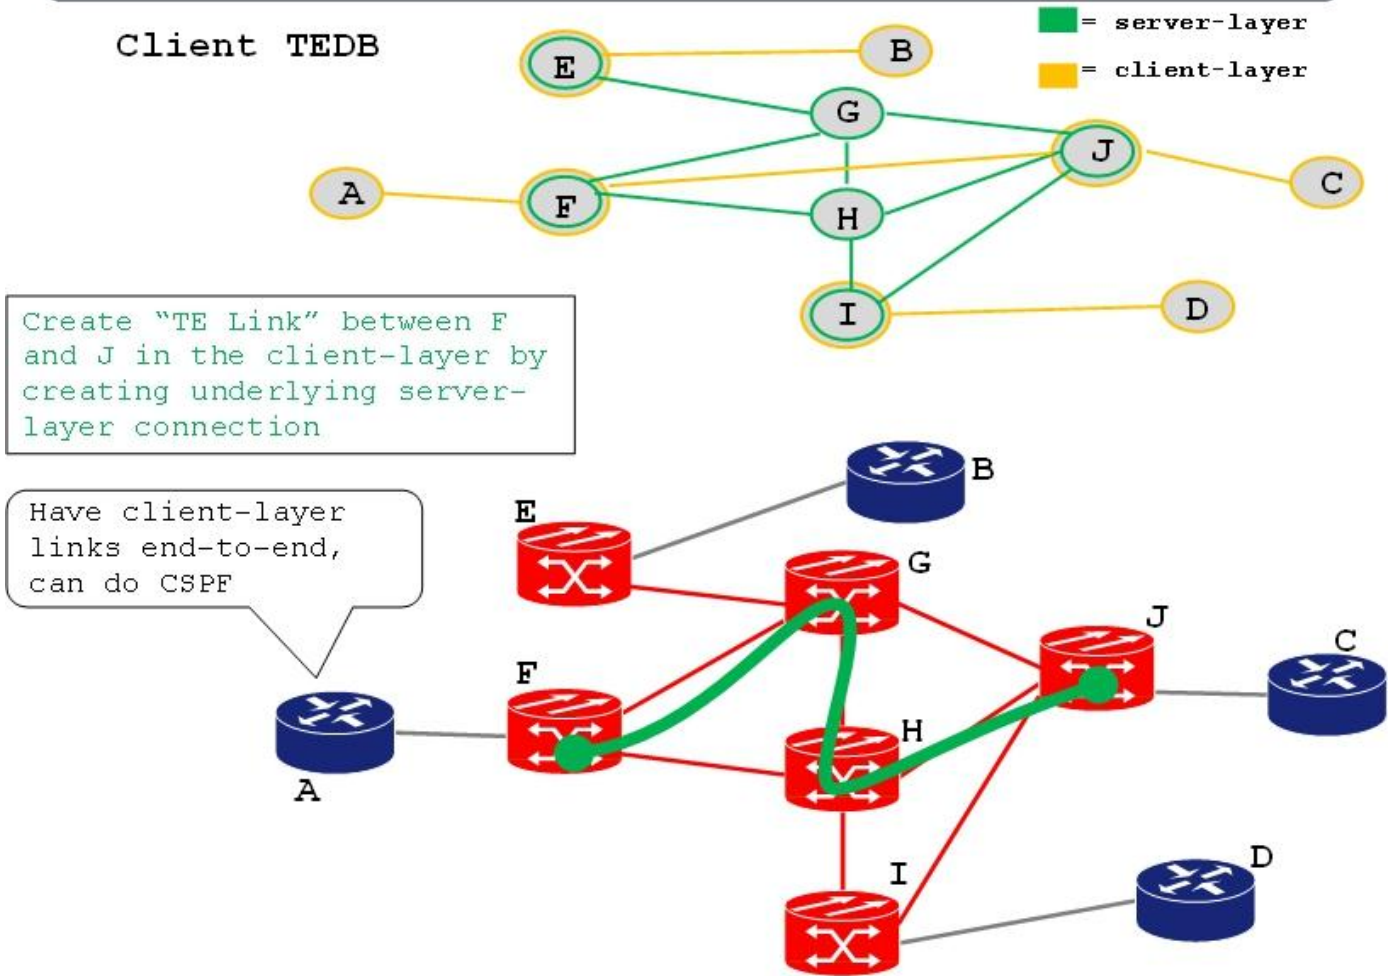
Client TEDB

= server-layer

= client-layer

E

B

G

J

A

F

H

C

I

D

Create "TE Link" between F and J in the client-layer by creating underlying server-layer connection

Have client-layer links end-to-end, can do CSPF

B

E

G

J

C

F

H

A

I

D